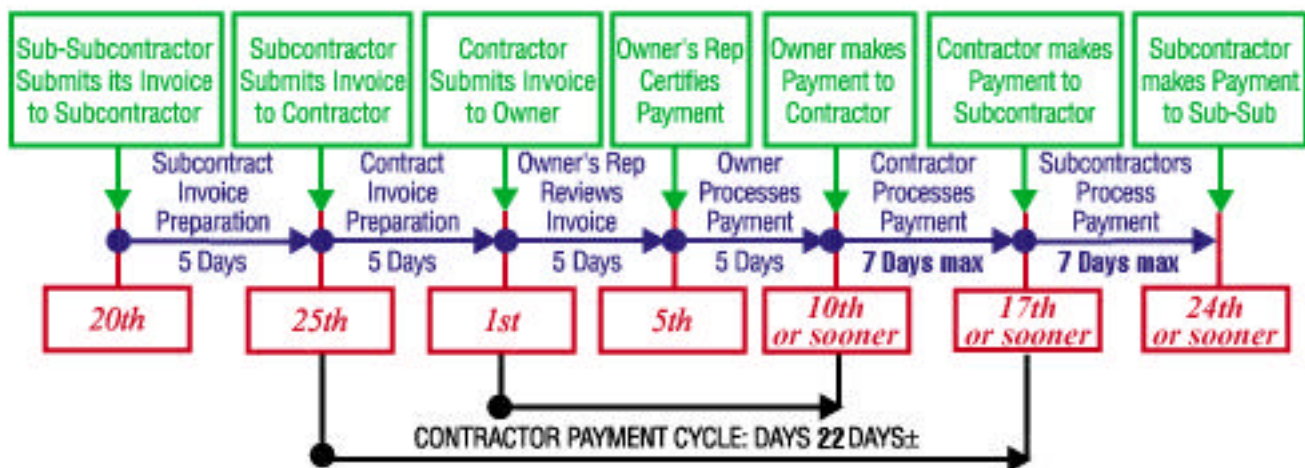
Sub-Subcontractor Submits its Invoice to Subcontractor

Subcontractor Submits Invoice to Contractor

Contractor Submits Invoice to Owner

Owner's Rep Certifies Payment

Owner makes Payment to Contractor

Contractor makes Payment to Subcontractor

Subcontractor makes Payment to Sub-Sub

Subcontract Invoice Preparation

5 Days

Contract Invoice Preparation

5 Days

Owner's Rep Reviews Invoice

5 Days

Owner Processes Payment

5 Days

Contractor Processes Payment

7 Days max

Subcontractors Process Payment

7 Days max

20th

25th

1st

5th

10th or sooner

17th or sooner

24th or sooner

CONTRACTOR PAYMENT CYCLE: DAYS 22 DAYS±